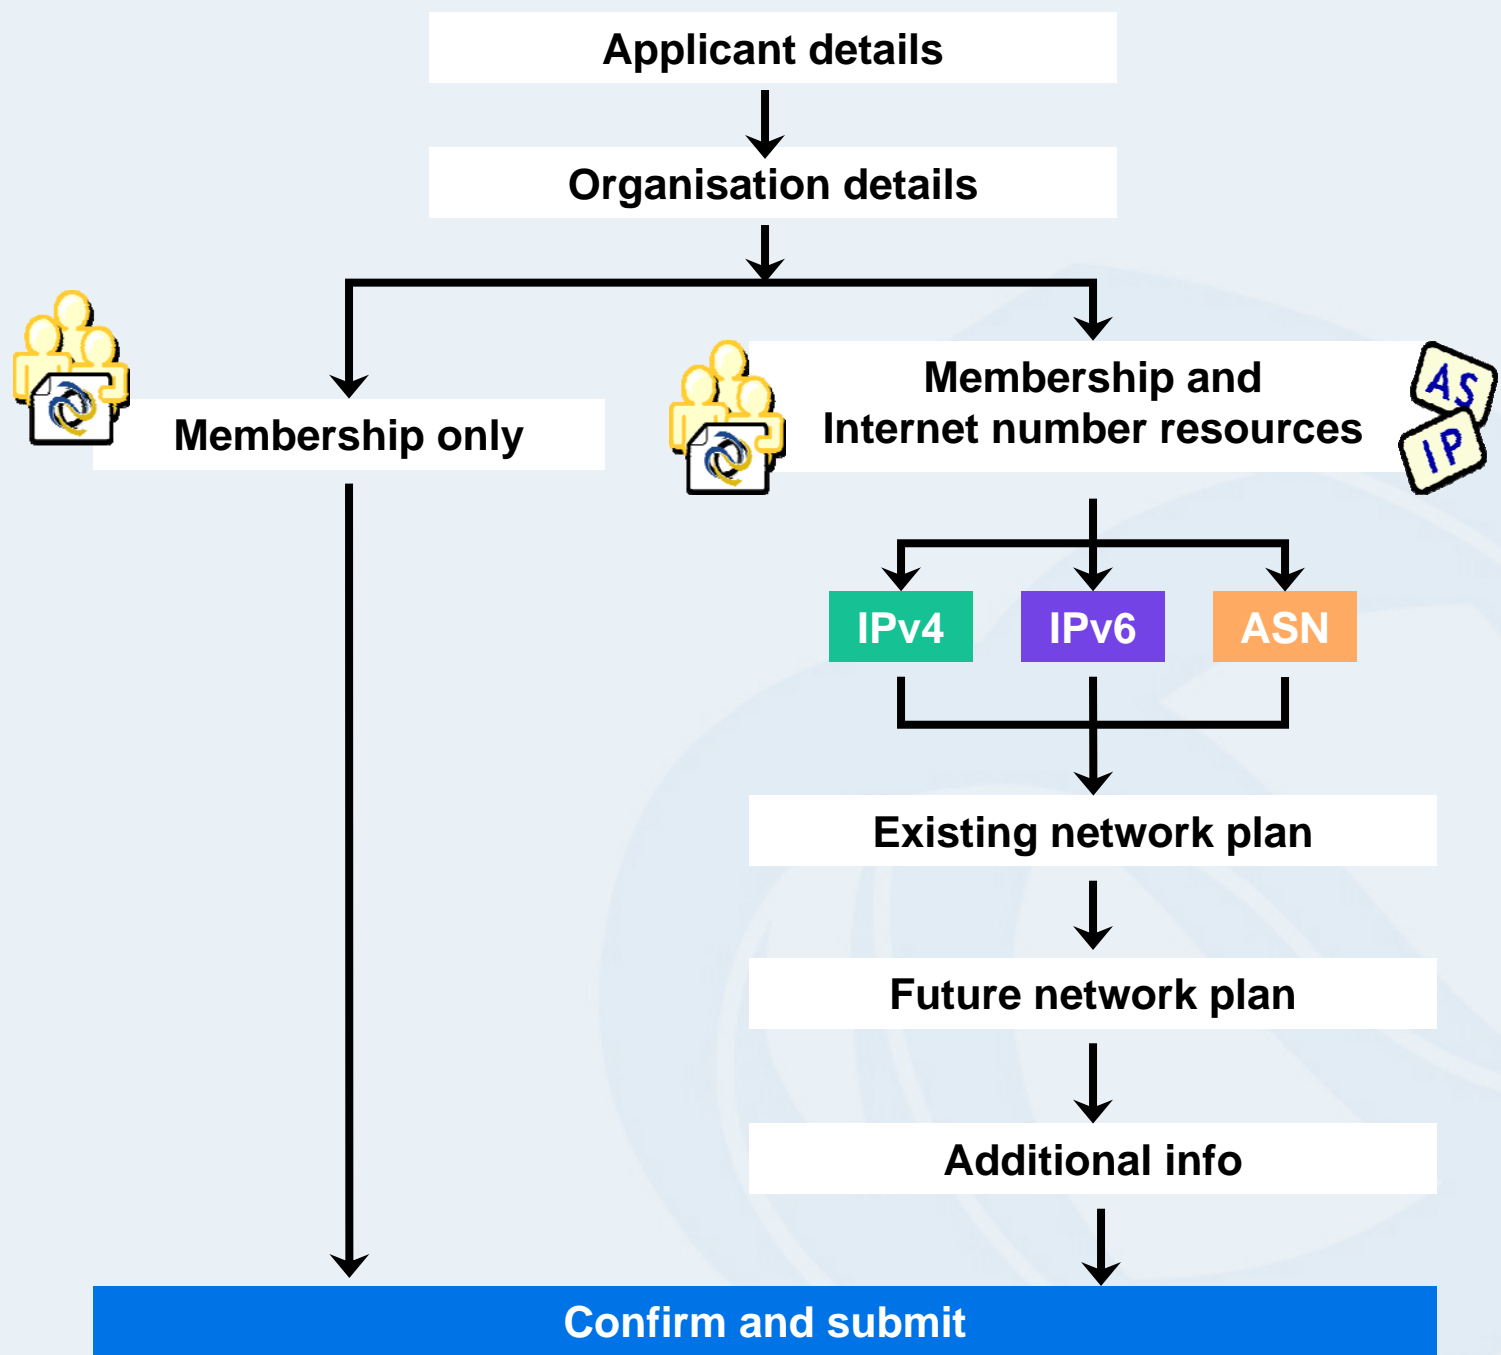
Applicant details

Organisation details

Membership only

Membership and Internet number resources

AS

IP

IPv4

IPv6

ASN

Existing network plan

Future network plan

Additional info

Confirm and submit